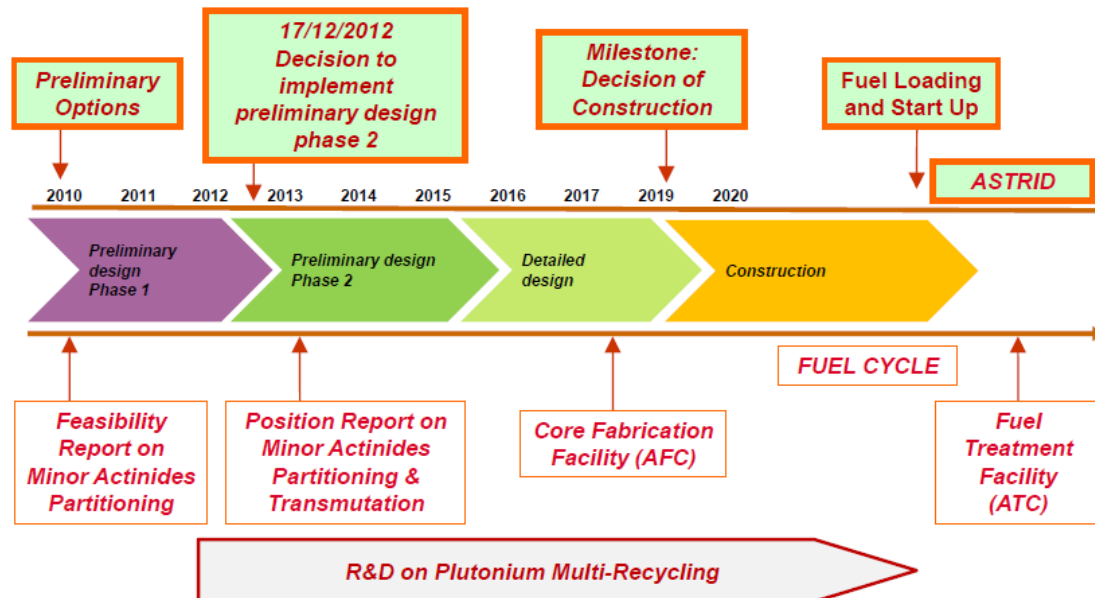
Preliminary Options

17/12/2012 Decision to implement preliminary design phase 2

Milestone: Decision of Construction

Fuel Loading and Start Up

2010 2011 2012 2013 2014 2015 2016 2017 2019 2020

ASTRID

Preliminary design Phase 1

Preliminary design Phase 2

Detailed design

Construction

FUEL CYCLE

Feasibility Report on Minor Actinides Partitioning

Position Report on Minor Actinides Partitioning & Transmutation

Core Fabrication Facility (AFC)

Fuel Treatment Facility (ATC)

R&D on Plutonium Multi-Recycling